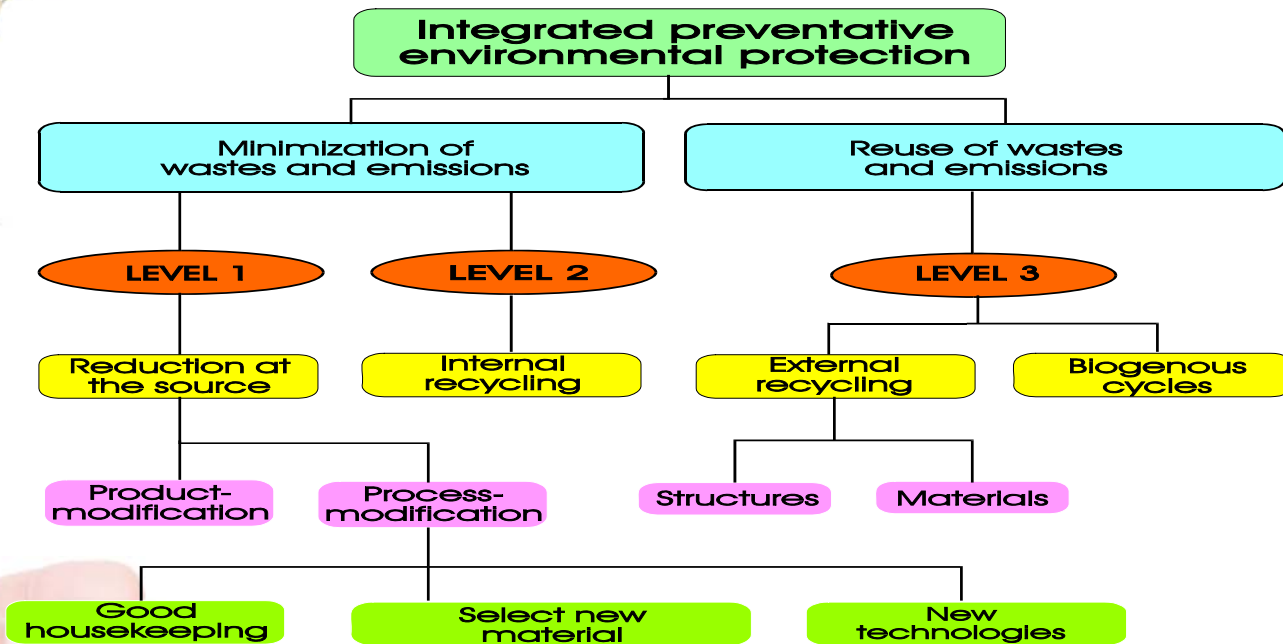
Integrated preventative environmental protection

Minimization of wastes and emissions

Reuse of wastes and emissions

LEVEL 1

LEVEL 2

LEVEL 3

Reduction at the source

Internal recycling

External recycling

Biogenous cycles

Product-modification

Process-modification

Structures

Materials

Good housekeeping

Select new material

New technologies